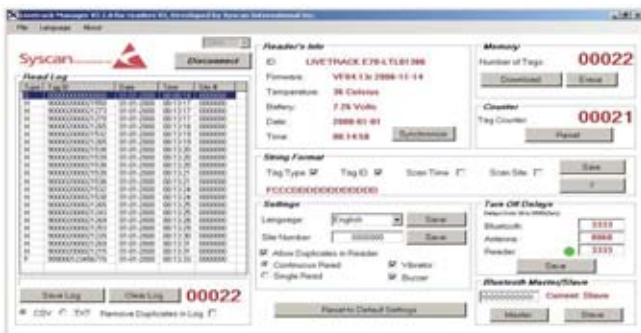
Livetrack Manager V2.1.0 for Readers V1, Developed by Syscan International Inc.

File Language About

Syscan

Disconnect

Read Log

| Cat | ID | Date | Time | Site # |
|---|---|---|---|---|
| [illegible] | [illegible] | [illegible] | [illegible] | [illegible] |

Save Log

Clear Log

00022

CSV TXT Remove Duplicates in Log

Reader's Info

ID: LIVETRACK E70-LTL01306

Firmware: VF04.13c 2008-11-14

Temperature: 36 Celsius

Battery: 7.25 Volts

Date: 2008-01-01

Time: 08:14:58

Synchronize

Memory

Number of Tags: 00022

Download

Erase

Counter

Tag Counter: 00021

Reset

String Format

Tag Type Tag ID Scan Time Scan Site

FCCDDDDDDDDDDDDDD

Save

Settings

Language: English

Save

Site Number: 0000000

Save

Allow Duplicates in Reader

Continuous Read

Single Read

Vibrator

Buzzer

Turn Off Delays

Bluetooth: 3333

Antenna: 0000

Reader: 3333

Save

Reset to Default Settings

Bluetooth Master/Slave

Current: Slave

Master

Slave